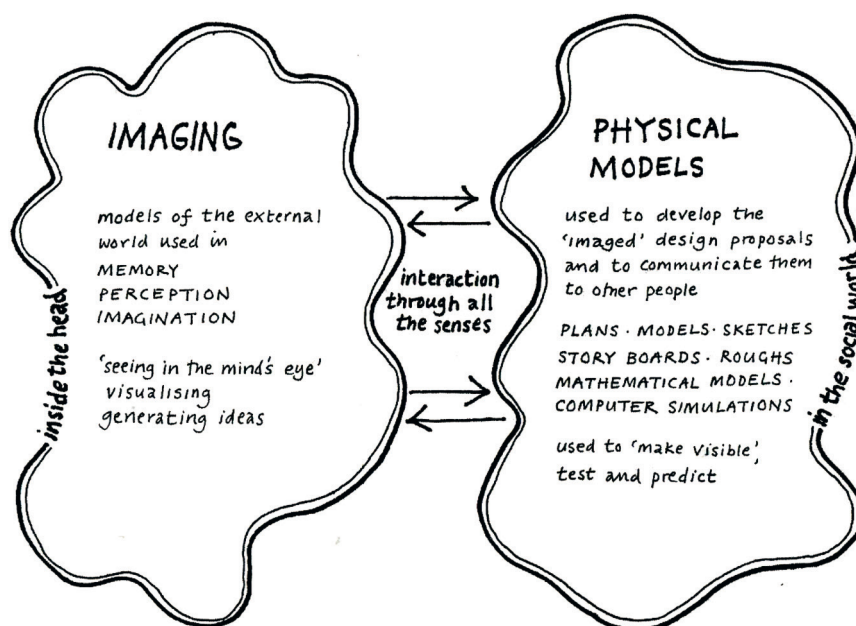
IMAGING

models of the external world used in
MEMORY
PERCEPTION
IMAGINATION

'seeing in the mind's eye'
visualising
generating ideas

inside the head

interaction through all the senses

PHYSICAL MODELS

used to develop the 'imaged' design proposals and to communicate them to other people

PLANS · MODELS · SKETCHES
STORY BOARDS · ROUGHS
MATHEMATICAL MODELS ·
COMPUTER SIMULATIONS

used to 'make visible', test and predict

in the social world